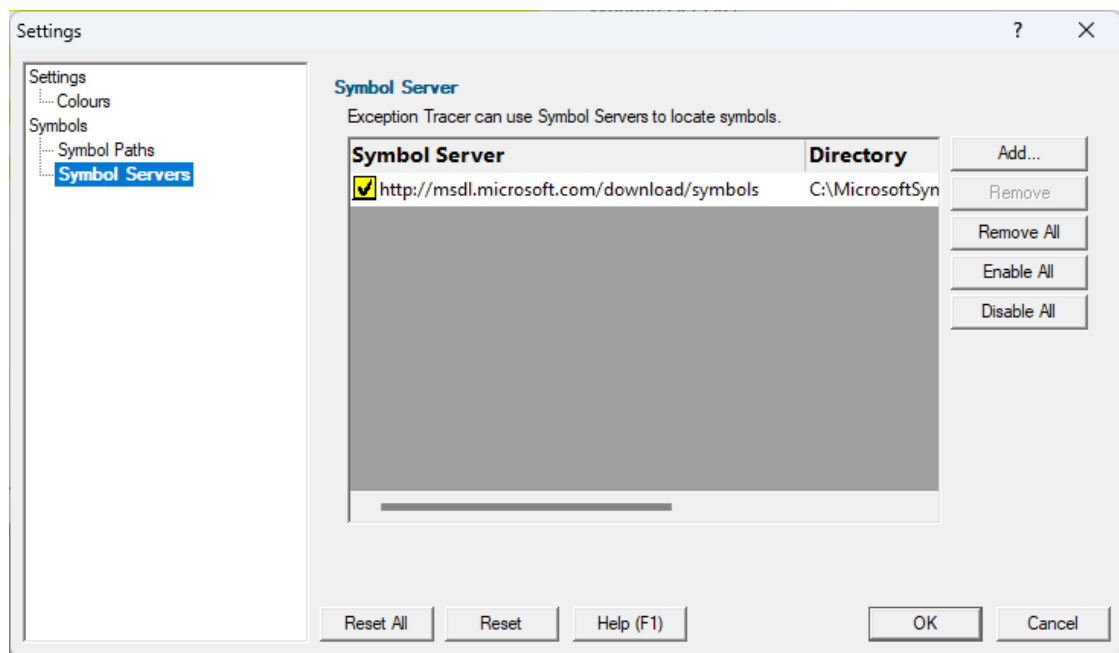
Settings ? X

Settings
Colours
Symbols
Symbol Paths
Symbol Servers

Symbol Server
Exception Tracer can use Symbol Servers to locate symbols.

| Symbol Server | Directory |
|---|---|
| http://msdl.microsoft.com/download/symbols | C:\MicrosoftSym |

Add...
Remove
Remove All
Enable All
Disable All

Reset All
Reset
Help (F1)
OK
Cancel